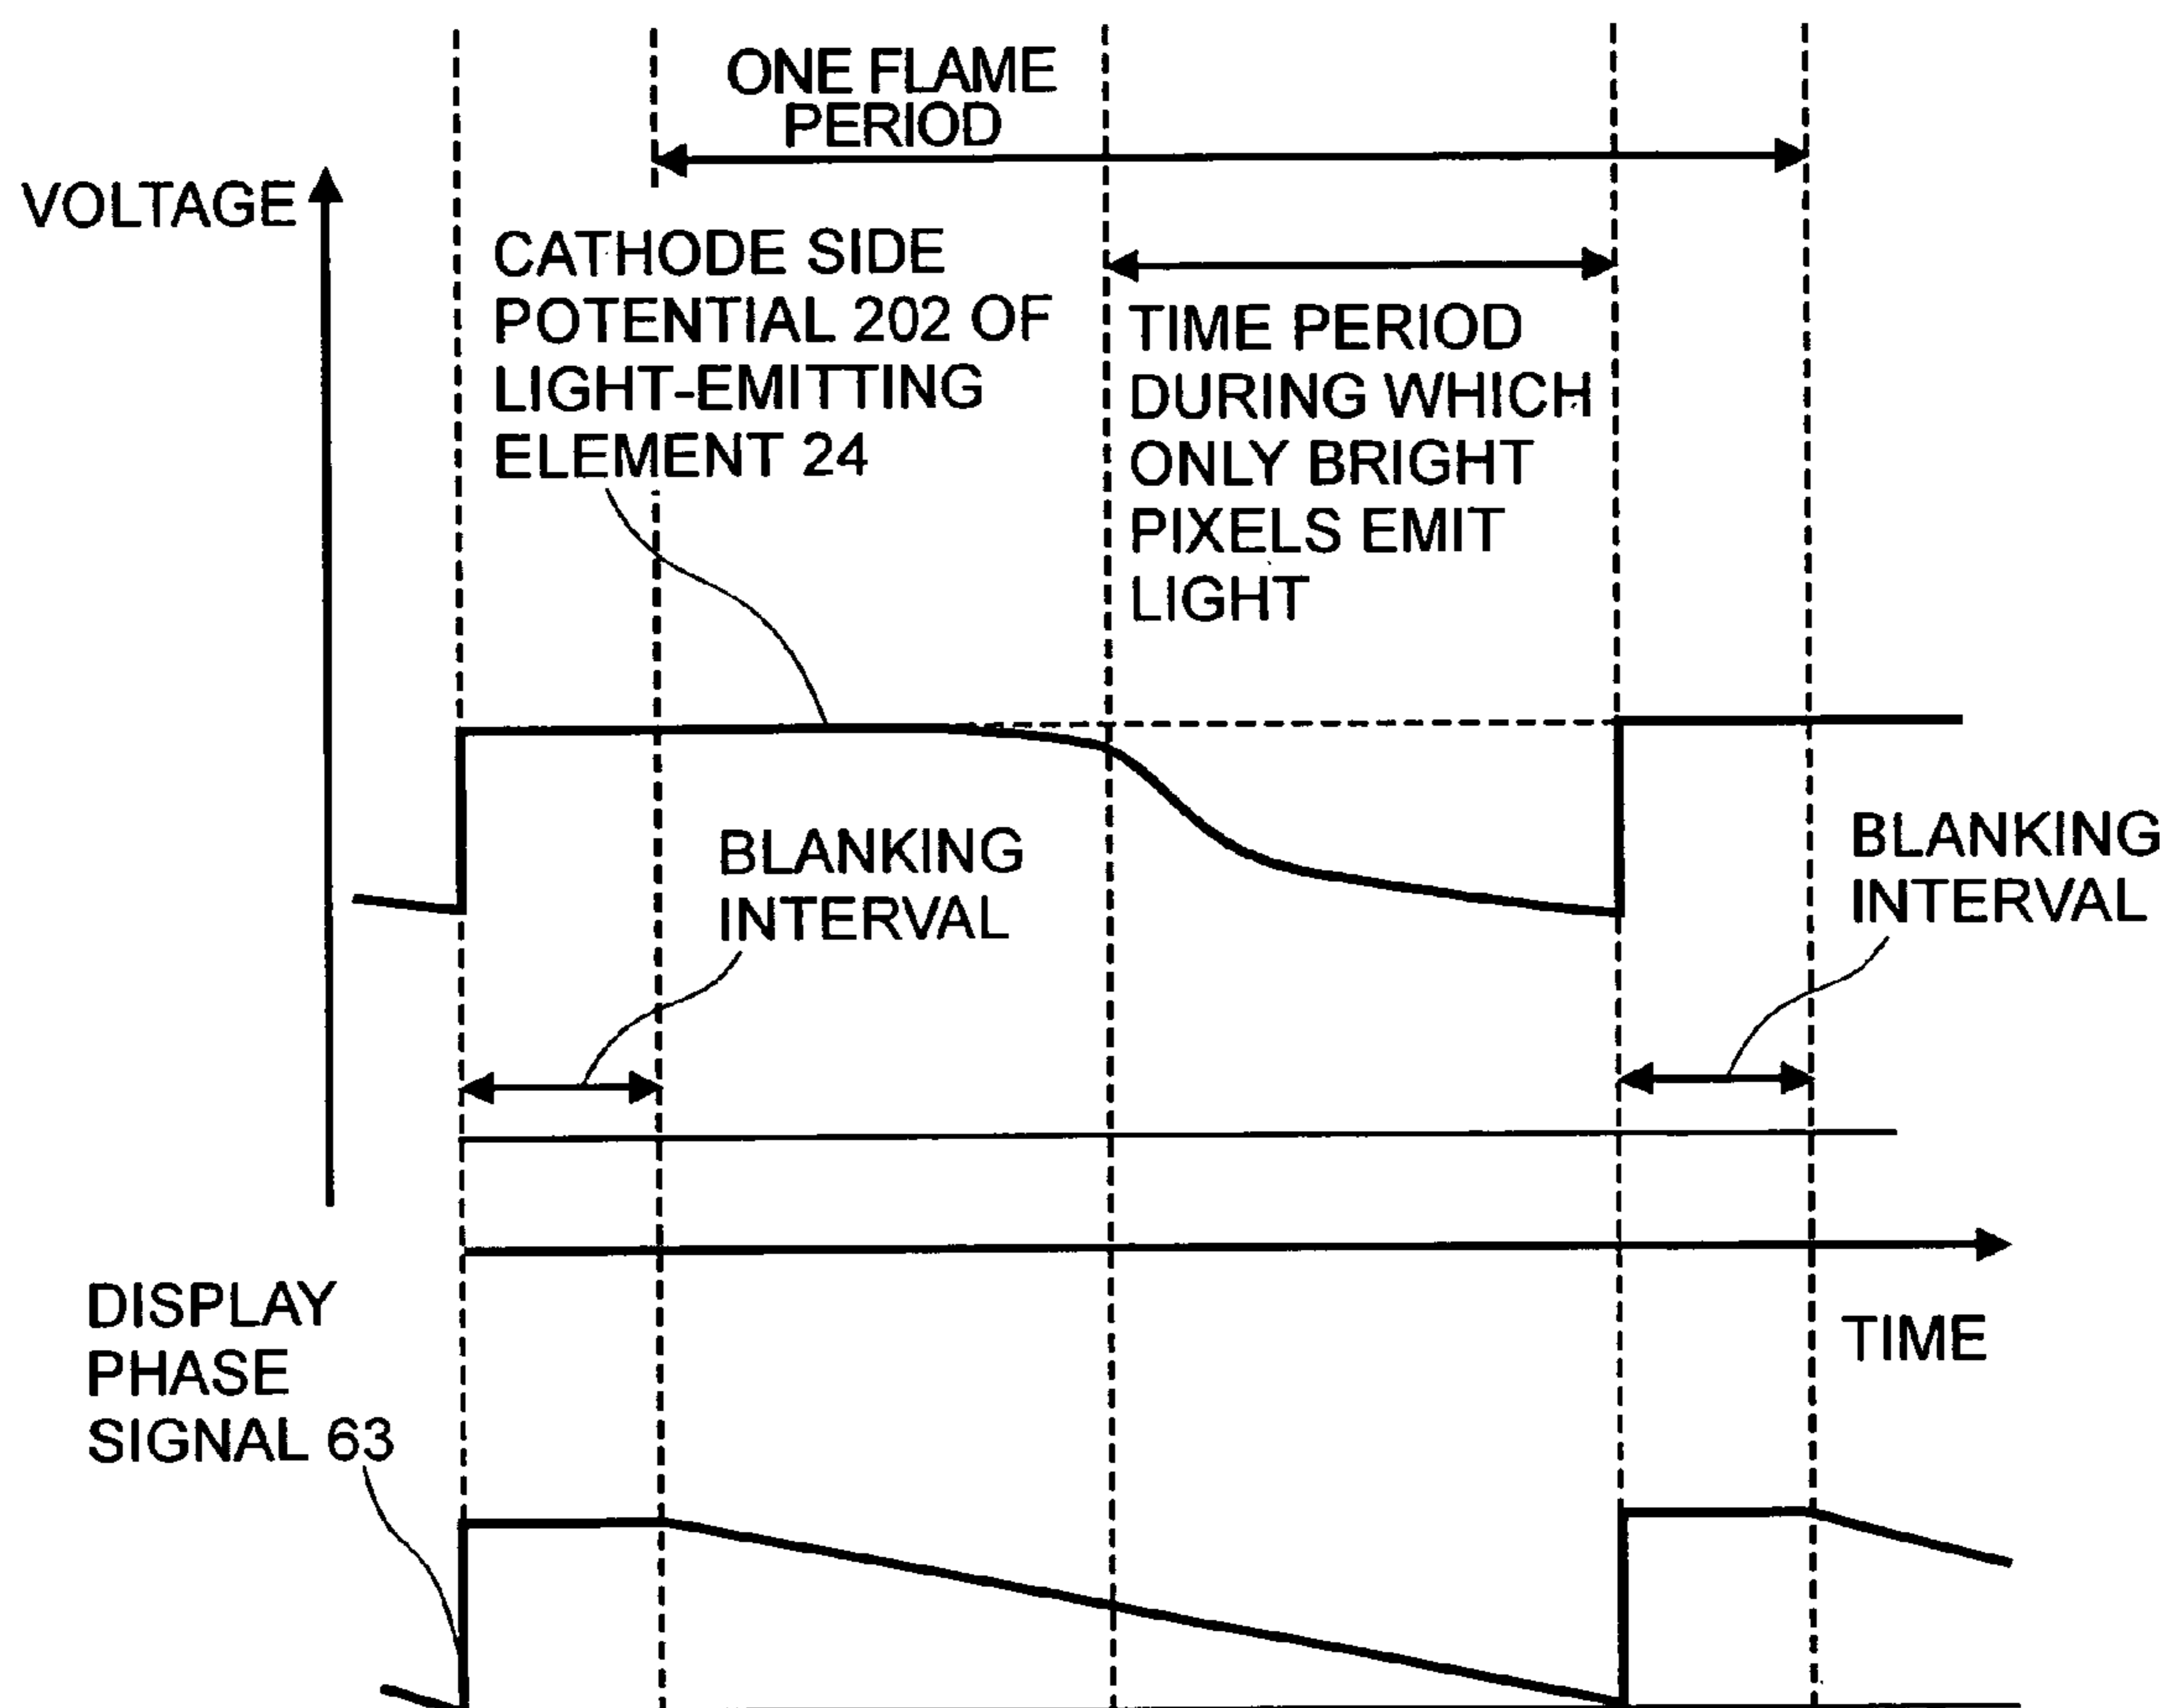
ONE FLAME PERIOD

VOLTAGE

CATHODE SIDE POTENTIAL 202 OF LIGHT-EMITTING ELEMENT 24

TIME PERIOD DURING WHICH ONLY BRIGHT PIXELS EMIT LIGHT

BLANKING INTERVAL

BLANKING INTERVAL

DISPLAY PHASE SIGNAL 63

TIME